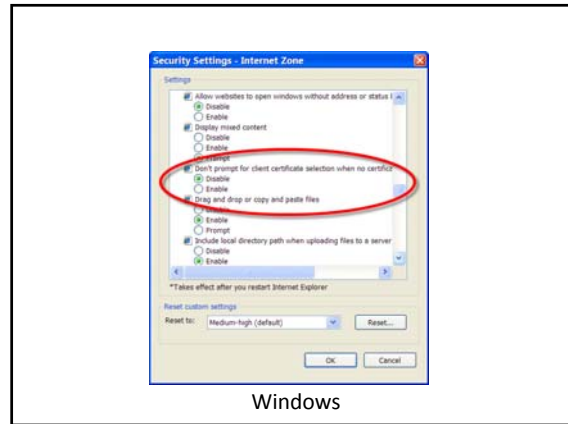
Security Settings - Internet Zone

Settings

Allow websites to open windows without address or status I
Disable
Enable
Display mixed content
Disable
Enable
Prompt
Don't prompt for client certificate selection when no certific
Disable
Enable
Drag and drop or copy and paste files
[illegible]
Enable
Prompt
Include local directory path when uploading files to a server
Disable
Enable

*Takes effect after you restart Internet Explorer

Reset custom settings
Reset to: Medium-high (default) Reset...

OK Cancel

Windows